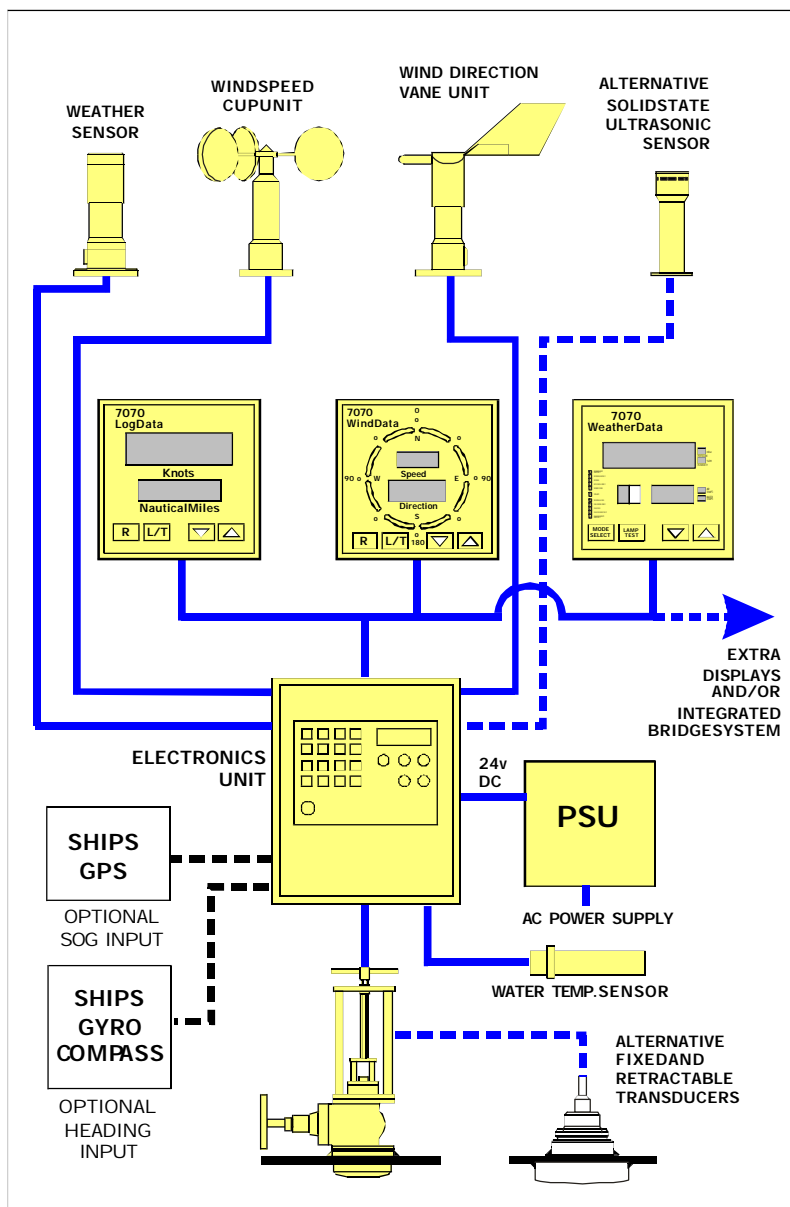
WEATHER SENSOR

WINDSPEED CUPUNIT

WIND DIRECTION VANE UNIT

ALTERNATIVE SOLIDSTATE ULTRASONIC SENSOR

7070 LogData

Knots

NauticalMiles

R L/T

7070 WindData

0

N

90 W

Speed

E 90

Direction

S

180

R L/T

7070 WeatherData

MODE SELECT

LAMP TEST

EXTRA DISPLAYS AND/OR INTEGRATED BRIDGESYSTEM

ELECTRONICS UNIT

24v DC

PSU

SHIPS GPS

OPTIONAL SOG INPUT

AC POWER SUPPLY

WATER TEMP.SENSOR

SHIPS GYRO COMPASS

OPTIONAL HEADING INPUT

ALTERNATIVE FIXEDAND RETRACTABLE TRANSDUCERS